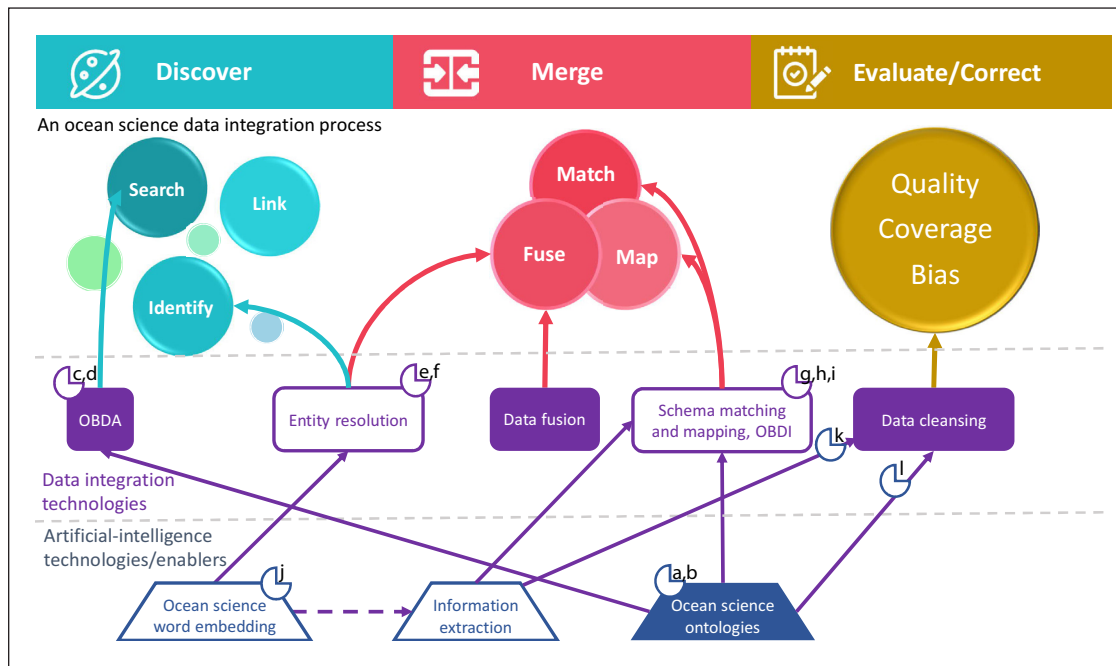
Discover

Merge

Evaluate/Correct

An ocean science data integration process

Search

Link

Identify

Match

Fuse

Map

Quality
Coverage
Bias

c,d

OBDA

Entity resolution

e,f

Data fusion

Schema matching and mapping, OBDI

g,h,i

Data cleansing

k

l

Data integration technologies

Artificial-intelligence technologies/enablers

j

Ocean science word embedding

Information extraction

a,b

Ocean science ontologies